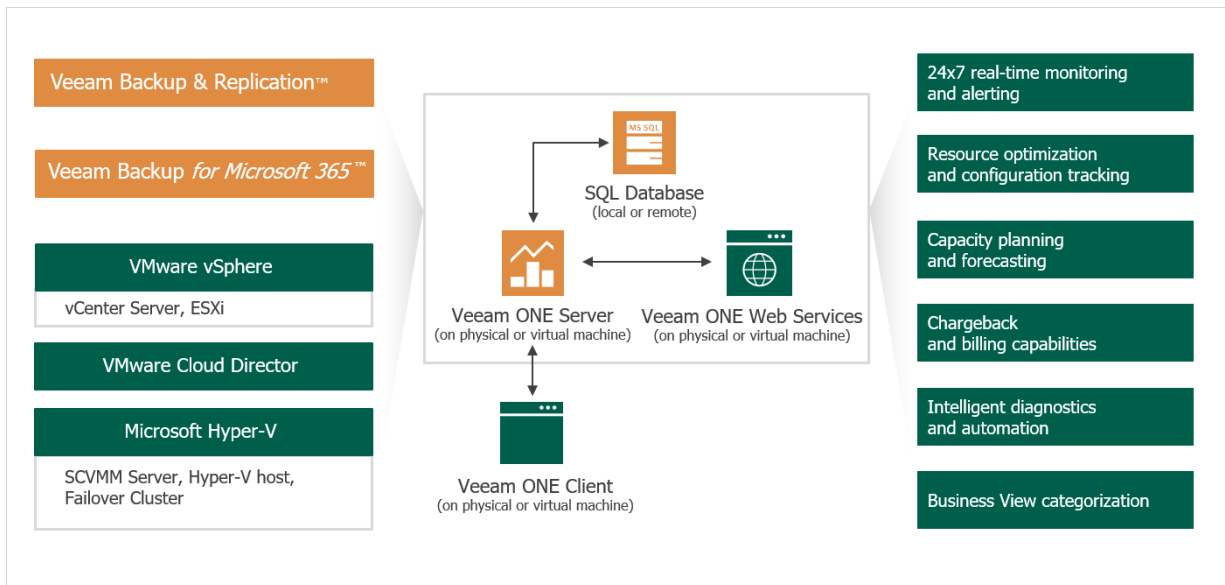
Veeam Backup & Replication™

Veeam Backup *for Microsoft 365*™

VMware vSphere

vCenter Server, ESXi

VMware Cloud Director

Microsoft Hyper-V

SCVMM Server, Hyper-V host, Failover Cluster

MS SQL

SQL Database
(local or remote)

Veeam ONE Server
(on physical or virtual machine)

Veeam ONE Web Services
(on physical or virtual machine)

Veeam ONE Client
(on physical or virtual machine)

24x7 real-time monitoring and alerting

Resource optimization and configuration tracking

Capacity planning and forecasting

Chargeback and billing capabilities

Intelligent diagnostics and automation

Business View categorization